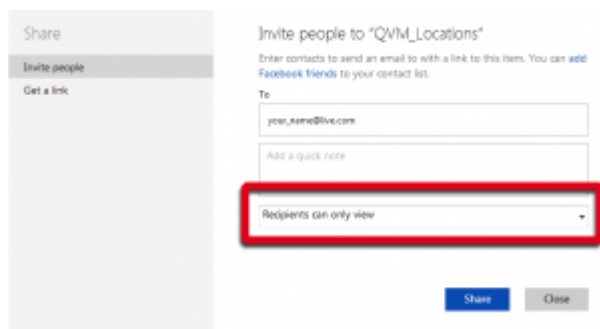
Share

Invite people

Get a link

Invite people to "QVM_Locations"

Enter contacts to send an email to with a link to this item. You can add Facebook friends to your contact list.

To

your_name@live.com

Add a quick note

Recipients can only view

Share

Close